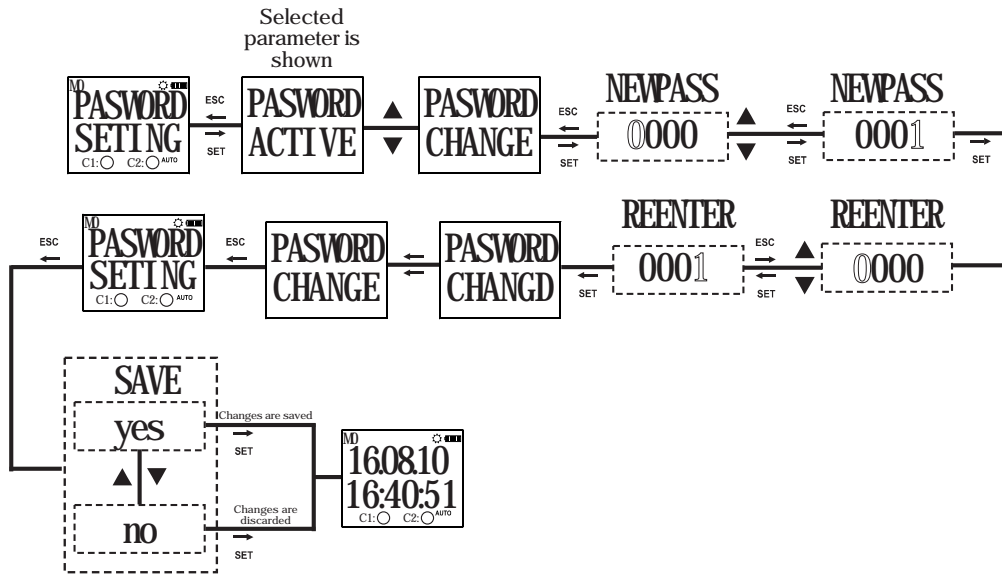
Selected parameter is shown

MD
PASWORD
SETING
C1: C2: AUTO

ESC
SET

PASWORD
ACTIVE

▲
▼

PASWORD
CHANGE

ESC
SET

NEWPASS
0000

▲
▼

ESC
SET

NEWPASS
0001

SET

ESC

MD
PASWORD
SETING
C1: C2: AUTO

ESC

PASWORD
CHANGE

PASWORD
CHANGD

SET

REENTER
0001

ESC
SET

▲
▼

REENTER
0000

SAVE
yes
▲ ▼
no

Changes are saved
SET

Changes are discarded
SET

MD
16.08.10
16:40:51
C1: C2: AUTO